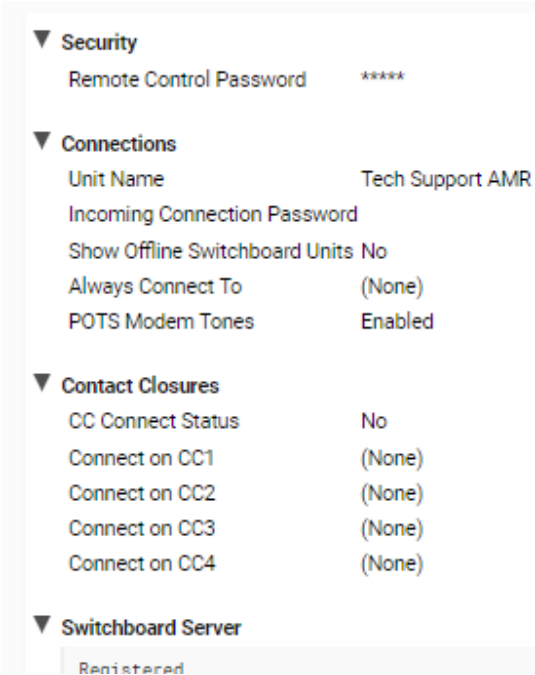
▼ Security
Remote Control Password *****

▼ Connections
Unit Name Tech Support AMR
Incoming Connection Password
Show Offline Switchboard Units No
Always Connect To (None)
POTS Modem Tones Enabled

▼ Contact Closures
CC Connect Status No
Connect on CC1 (None)
Connect on CC2 (None)
Connect on CC3 (None)
Connect on CC4 (None)

▼ Switchboard Server
Registered